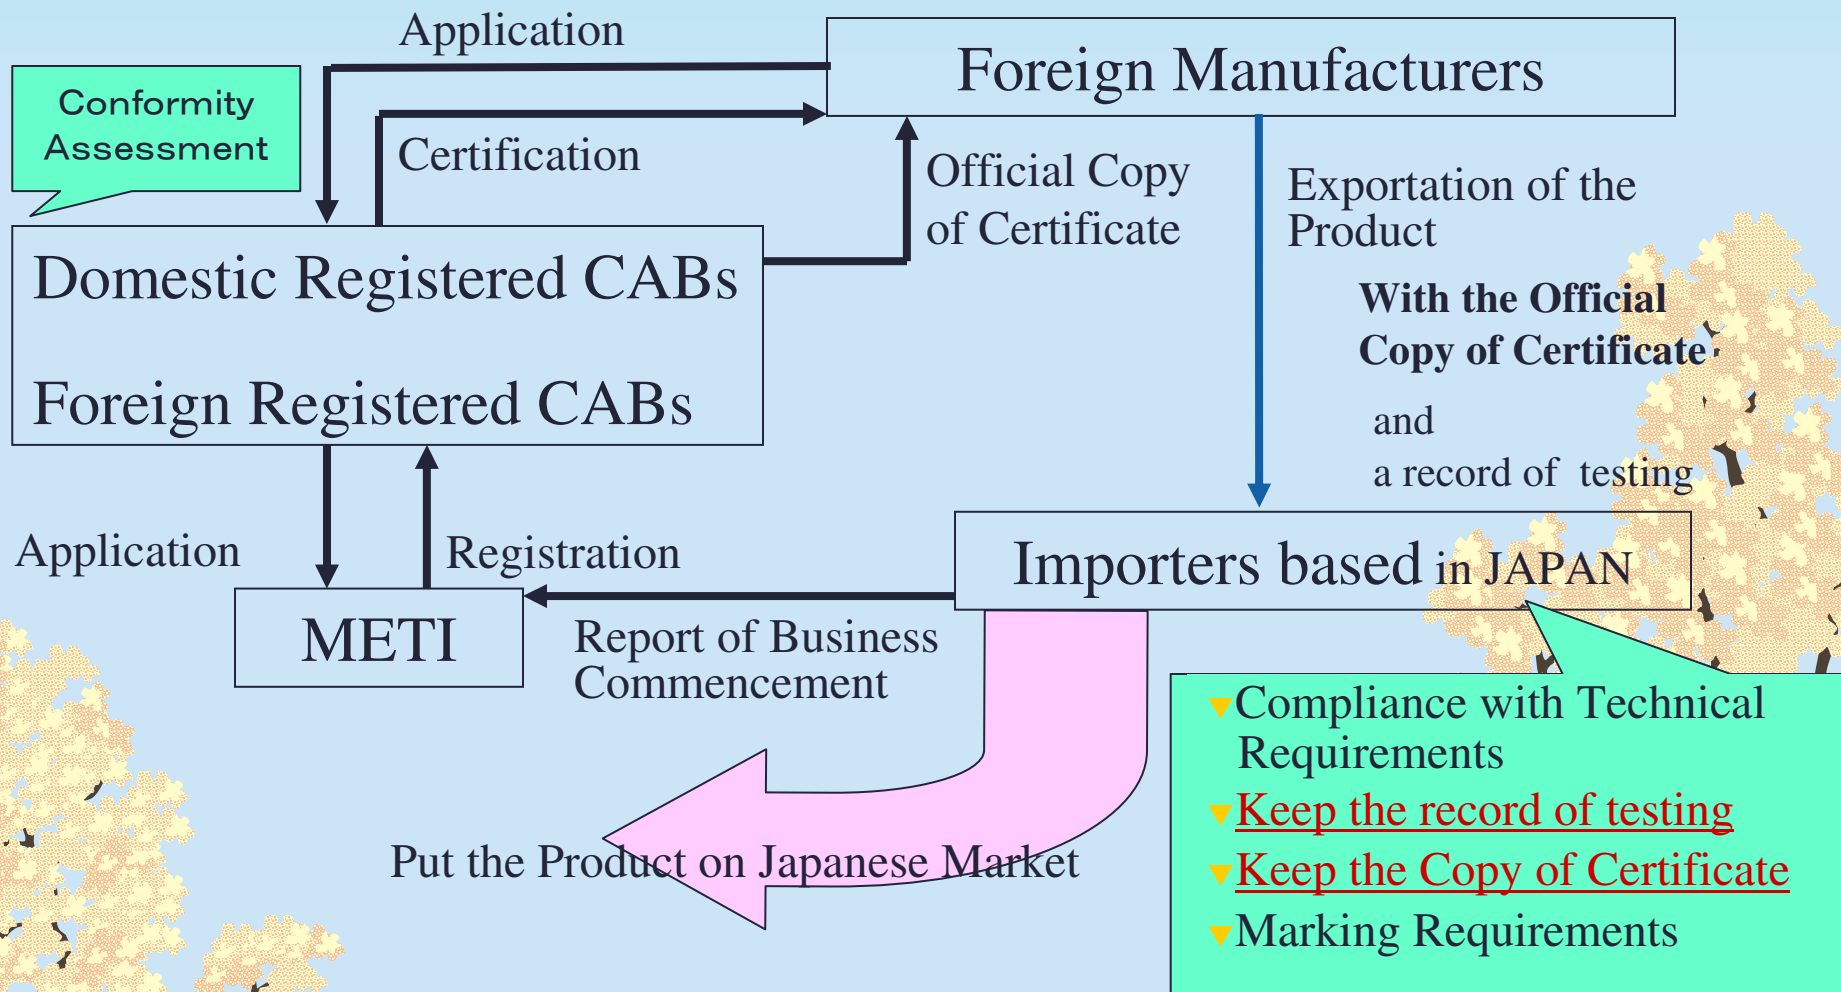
Application

Foreign Manufacturers

Conformity Assessment

Certification

Official Copy of Certificate

Exportation of the Product

With the Official Copy of Certificate

and

a record of testing

Domestic Registered CABs

Foreign Registered CABs

Application

Registration

METI

Importers based in JAPAN

Report of Business Commencement

Compliance with Technical Requirements

Keep the record of testing

Keep the Copy of Certificate

Marking Requirements

Put the Product on Japanese Market